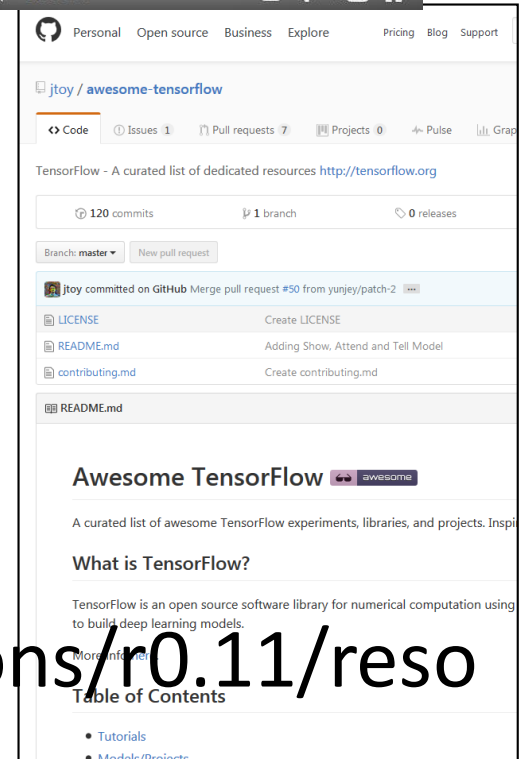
Personal Open source Business Explore Pricing Blog Support

jtoy / awesome-tensorflow

Code Issues 1 Pull requests 7 Projects 0 Pulse Grap

TensorFlow - A curated list of dedicated resources http://tensorflow.org

120 commits 1 branch 0 releases

Branch: master New pull request

jtoy committed on GitHub Merge pull request #50 from yunjey/patch-2

LICENSE Create LICENSE
README.md Adding Show, Attend and Tell Model
contributing.md Create contributing.md

README.md

Awesome TensorFlow awesome

A curated list of awesome TensorFlow experiments, libraries, and projects. Inspi

What is TensorFlow?

TensorFlow is an open source software library for numerical computation using to build deep learning models.

More info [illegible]

ons/r0.11/reso

Table of Contents

- Tutorials
- Models/Projects